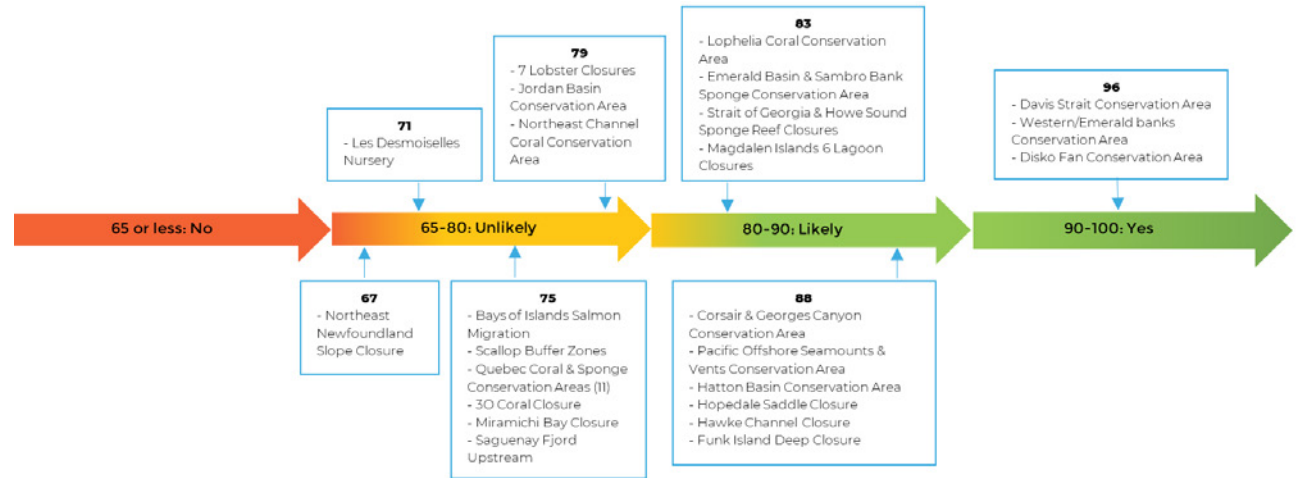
65 or less: No

65-80: Unlikely

80-90: Likely

90-100: Yes

71
- Les Desmoiselles Nursery

79
- 7 Lobster Closures
- Jordan Basin Conservation Area
- Northeast Channel Coral Conservation Area

83
- Lophelia Coral Conservation Area
- Emerald Basin & Sambro Bank Sponge Conservation Area
- Strait of Georgia & Howe Sound Sponge Reef Closures
- Magdalen Islands 6 Lagoon Closures

96
- Davis Strait Conservation Area
- Western/Emerald banks Conservation Area
- Disko Fan Conservation Area

67
- Northeast Newfoundland Slope Closure

75
- Bays of Islands Salmon Migration
- Scallop Buffer Zones
- Quebec Coral & Sponge Conservation Areas (11)
- 3O Coral Closure
- Miramichi Bay Closure
- Saguenay Fjord Upstream

88
- Corsair & Georges Canyon Conservation Area
- Pacific Offshore Seamounts & Vents Conservation Area
- Hatton Basin Conservation Area
- Hopedale Saddle Closure
- Hawke Channel Closure
- Funk Island Deep Closure